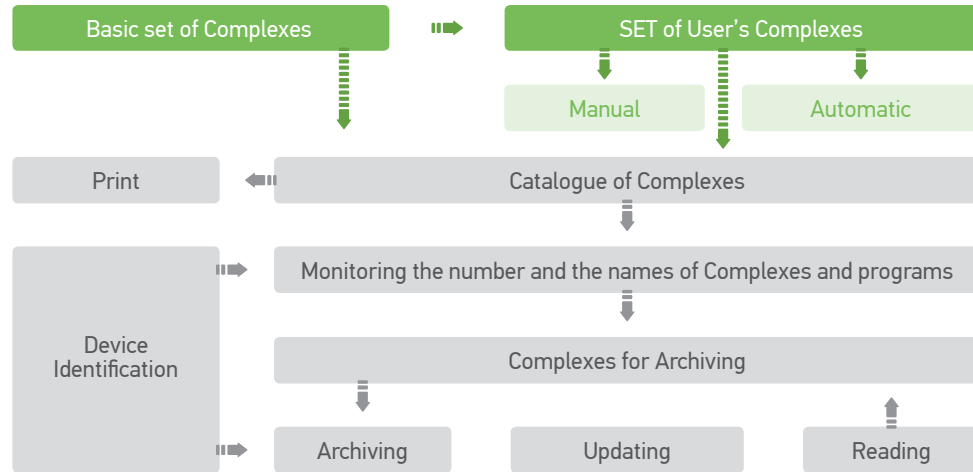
Basic set of Complexes

SET of User’s Complexes

Manual

Automatic

Print

Catalogue of Complexes

Device Identification

Monitoring the number and the names of Complexes and programs

Complexes for Archiving

Archiving

Updating

Reading